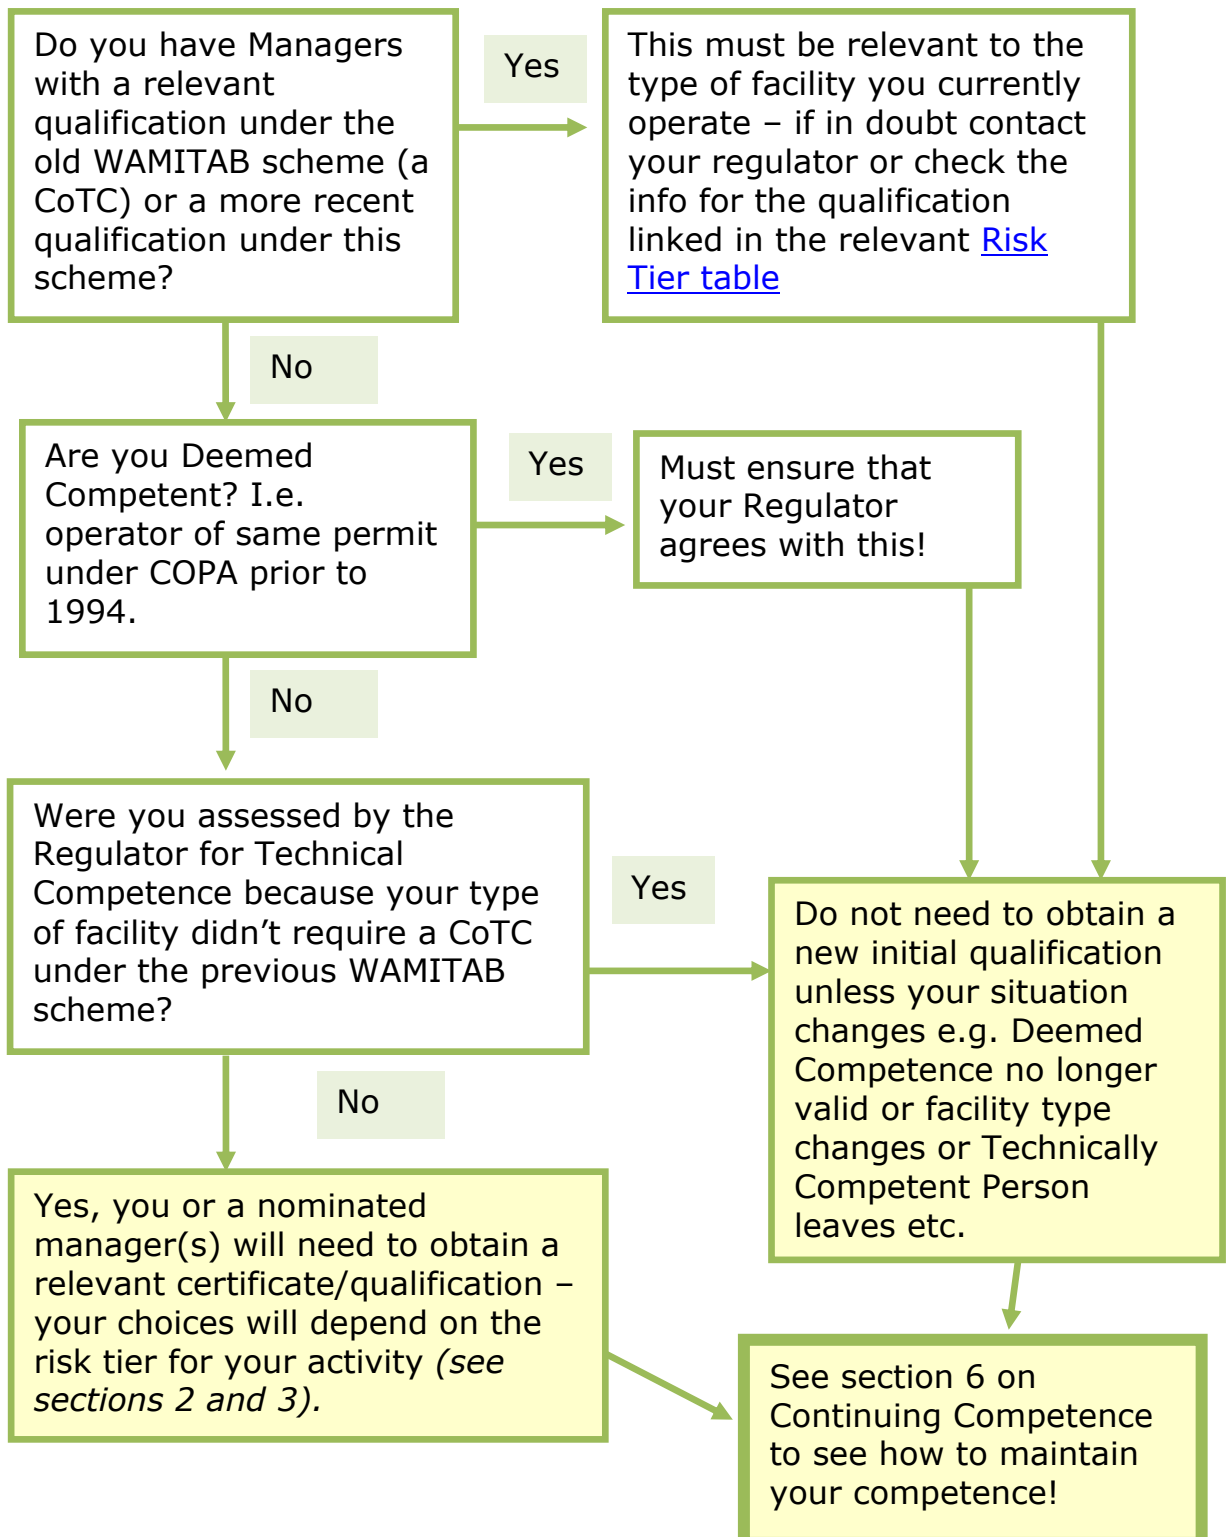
Do you have Managers with a relevant qualification under the old WAMITAB scheme (a CoTC) or a more recent qualification under this scheme?

Yes

This must be relevant to the type of facility you currently operate – if in doubt contact your regulator or check the info for the qualification linked in the relevant Risk Tier table

No

Are you Deemed Competent? I.e. operator of same permit under COPA prior to 1994.

Yes

Must ensure that your Regulator agrees with this!

No

Were you assessed by the Regulator for Technical Competence because your type of facility didn't require a CoTC under the previous WAMITAB scheme?

Yes

Do not need to obtain a new initial qualification unless your situation changes e.g. Deemed Competence no longer valid or facility type changes or Technically Competent Person leaves etc.

No

Yes, you or a nominated manager(s) will need to obtain a relevant certificate/qualification – your choices will depend on the risk tier for your activity *(see sections 2 and 3).*

See section 6 on Continuing Competence to see how to maintain your competence!